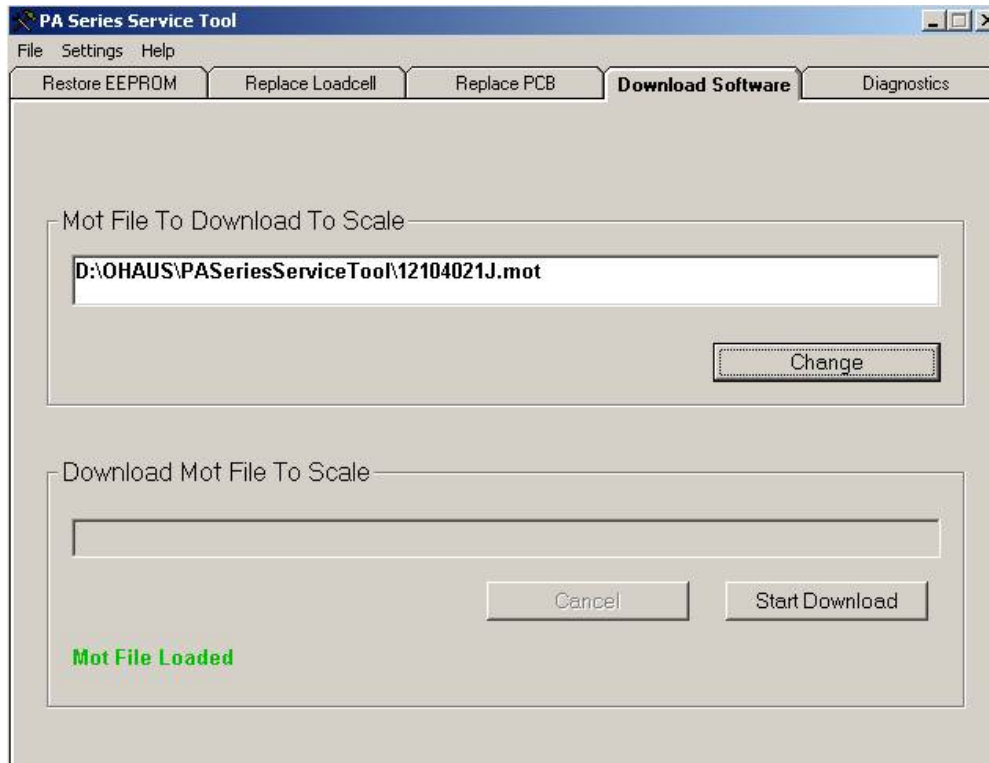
PA Series Service Tool

File Settings Help

Restore EEPROM | Replace Loadcell | Replace PCB | Download Software | Diagnostics

Mot File To Download To Scale

D:\OHAUS\PASeriesServiceTool\12104021J.mot

Change

Download Mot File To Scale

Cancel

Start Download

Mot File Loaded